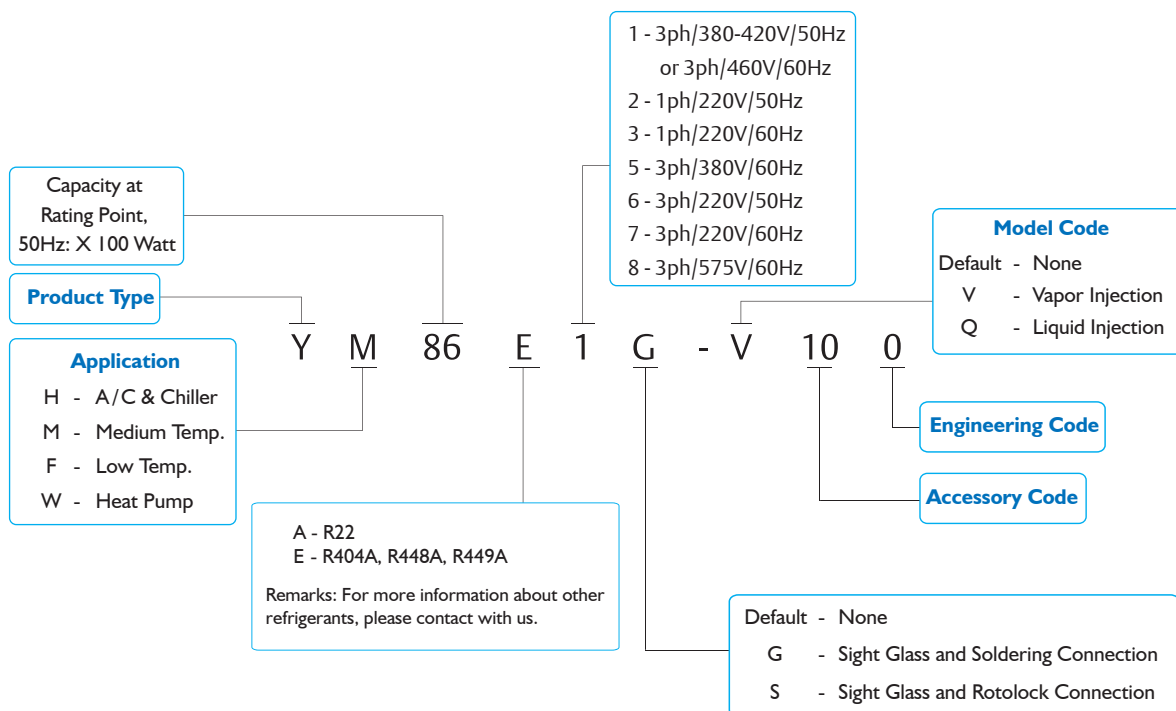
1 - 3ph/380-420V/50Hz
or 3ph/460V/60Hz
2 - 1ph/220V/50Hz
3 - 1ph/220V/60Hz
5 - 3ph/380V/60Hz
6 - 3ph/220V/50Hz
7 - 3ph/220V/60Hz
8 - 3ph/575V/60Hz

Capacity at Rating Point, 50Hz: X 100 Watt

Model Code
Default - None
V - Vapor Injection
Q - Liquid Injection

Product Type

Y M 86 E 1 G - V 10 0

Application
H - A/C & Chiller
M - Medium Temp.
F - Low Temp.
W - Heat Pump

Engineering Code

Accessory Code

A - R22
E - R404A, R448A, R449A
Remarks: For more information about other refrigerants, please contact with us.

Default - None
G - Sight Glass and Soldering Connection
S - Sight Glass and Rotolock Connection